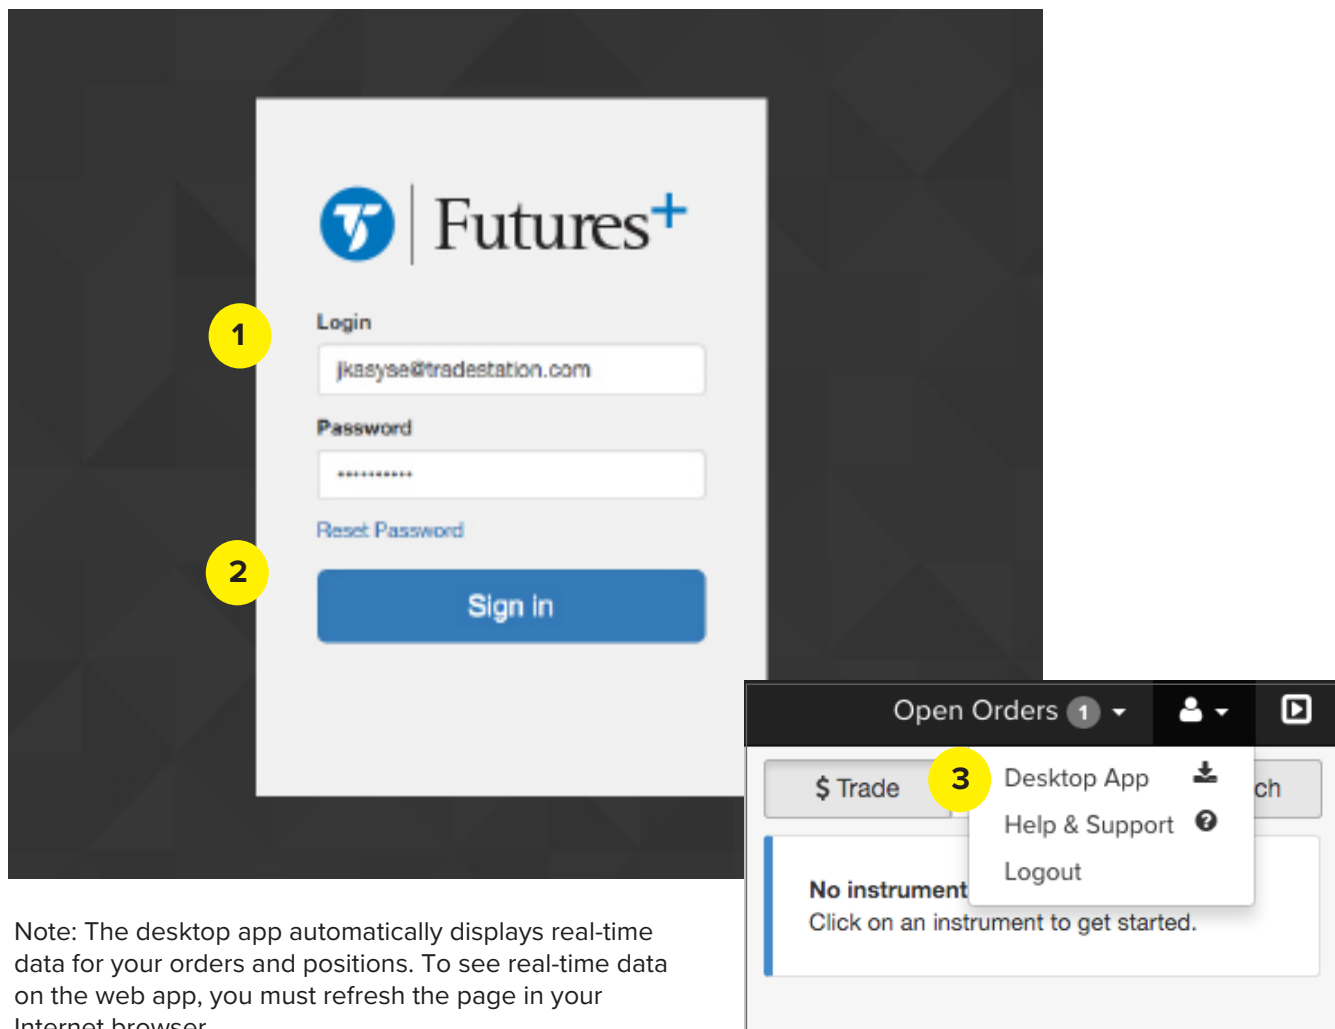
Futures$^+$

1

Login

jkasyse@tradestation.com

Password

•••••••••••

Reset Password

2

Sign in

Open Orders 1

$ Trade

3

Desktop App

Help & Support

Logout

ch

No instrument

Click on an instrument to get started.

Note: The desktop app automatically displays real-time data for your orders and positions. To see real-time data on the web app, you must refresh the page in your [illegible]